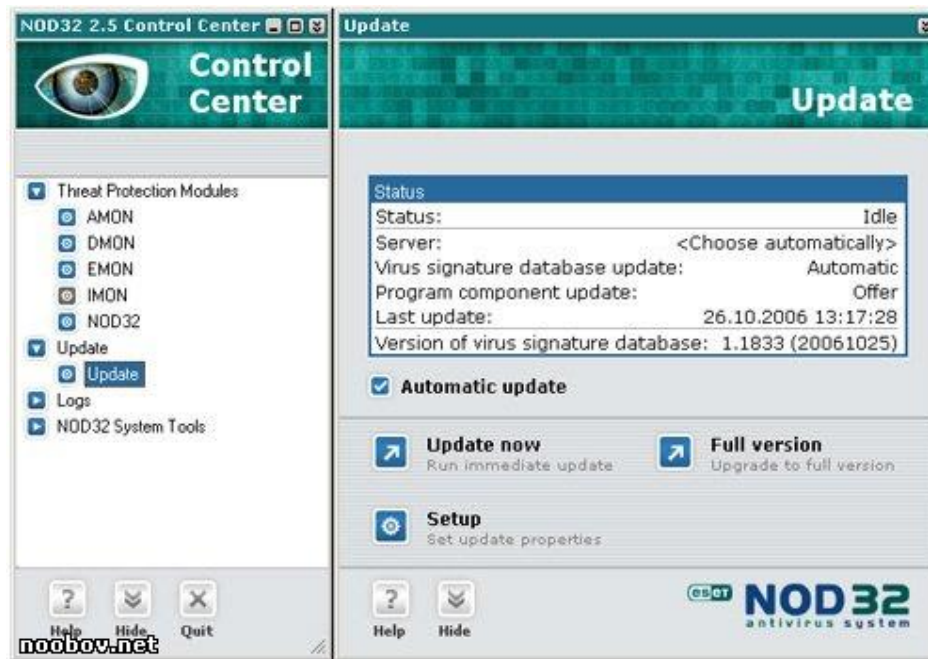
NOD32 2.5 Control Center

Control Center

Threat Protection Modules
AMON
DMON
EMON
IMON
NOD32
Update
Update
Logs
NOD32 System Tools

Help Hide Quit

noobov.net

Update

Update

| Status | |
|---|---|
| Status: | Idle |
| Server: | <Choose automatically> |
| Virus signature database update: | Automatic |
| Program component update: | Offer |
| Last update: | 26.10.2006 13:17:28 |
| Version of virus signature database: | 1.1833 (20061025) |

Automatic update

Update now
Run immediate update

Full version
Upgrade to full version

Setup
Set update properties

Help Hide

eset NOD32 antivirus system